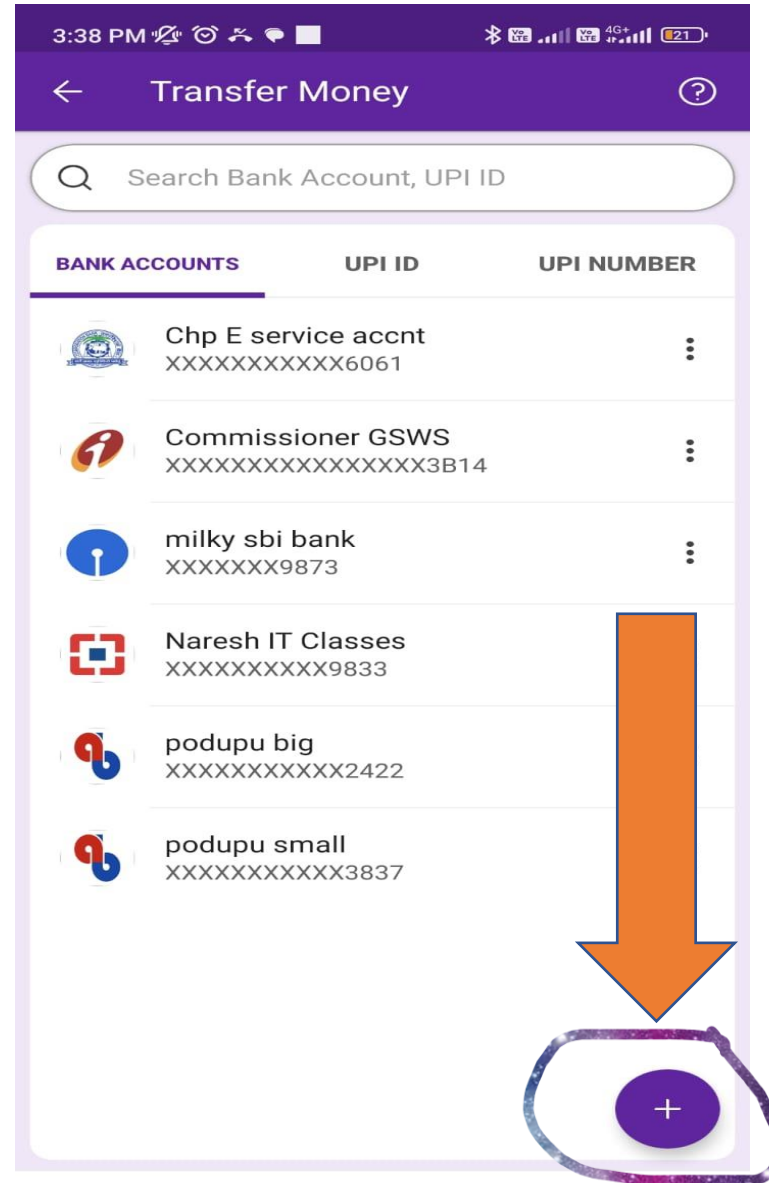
3:38 PM

21

Transfer Money

Search Bank Account, UPI ID

BANK ACCOUNTS

UPI ID

UPI NUMBER

Chp E service accnt
XXXXXXXXXXX6061

Commissioner GSWS
XXXXXXXXXXXXXXXX3B14

milky sbi bank
XXXXXXX9873

Naresh IT Classes
XXXXXXXXXX9833

podupu big
XXXXXXXXXXX2422

podupu small
XXXXXXXXXXX3837

+